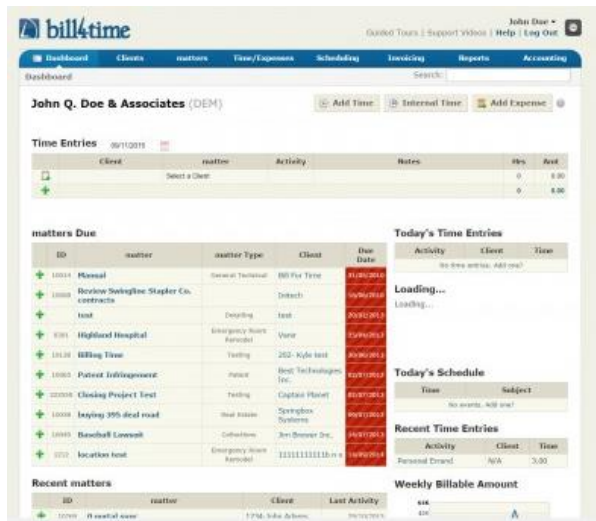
bill4time

John Doe ▾
Guided Tours | Support Videos | Help | Log Out

Dashboard | Clients | matters | Time/Expenses | Scheduling | Invoicing | Reports | Accounting

Dashboard
Search:

John Q. Doe & Associates (DEM)

Add Time | Internal Time | Add Expense

Time Entries 09/11/2015

| | Client | matter | Activity | Notes | Hrs | Amt |
|---|---|---|---|---|---|---|
| | | Select a Client | | | 0 | 0.00 |
| | | | | | 0 | 0.00 |

matters Due

| | ID | matter | matter Type | Client | Due Date |
|---|---|---|---|---|---|
| + | 10014 | Manual | General Technical | Bill For Time | 31/05/2010 |
| + | 10008 | Review Swingline Stapler Co. contracts | | Initech | 16/06/2010 |
| + | | test | Detailing | test | 20/02/2013 |
| + | 8391 | Highland Hospital | Emergency Room Remodel | Vane | 25/06/2013 |
| + | 10138 | Billing Time | Testing | 202- Kyle test | 30/06/2013 |
| + | 10003 | Patent Infringement | Patent | Best Technologies Inc. | 02/07/2013 |
| + | 102009 | Closing Project Test | Testing | Captain Planet | 03/07/2013 |
| + | 10008 | buying 395 deal road | Real Estate | Springbox Systems | 09/07/2013 |
| + | 10005 | Baseball Lawsuit | Collections | Jim Brewer Inc. | 14/07/2013 |
| + | 1212 | location test | Emergency Room Remodel | 111111111111 n e | 16/09/2014 |

Recent matters

| | ID | matter | Client | Last Activity |
|---|---|---|---|---|
| + | 10209 | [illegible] | 1234 John Adams | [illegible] |

Today's Time Entries

| Activity | Client | Time |
|---|---|---|
| No time entries. Add one? | | |

Loading...
Loading...

Today's Schedule

| Time | Subject |
|---|---|
| No events. Add one? | |

Recent Time Entries

| Activity | Client | Time |
|---|---|---|
| Personal Errand | N/A | 3.00 |

Weekly Billable Amount